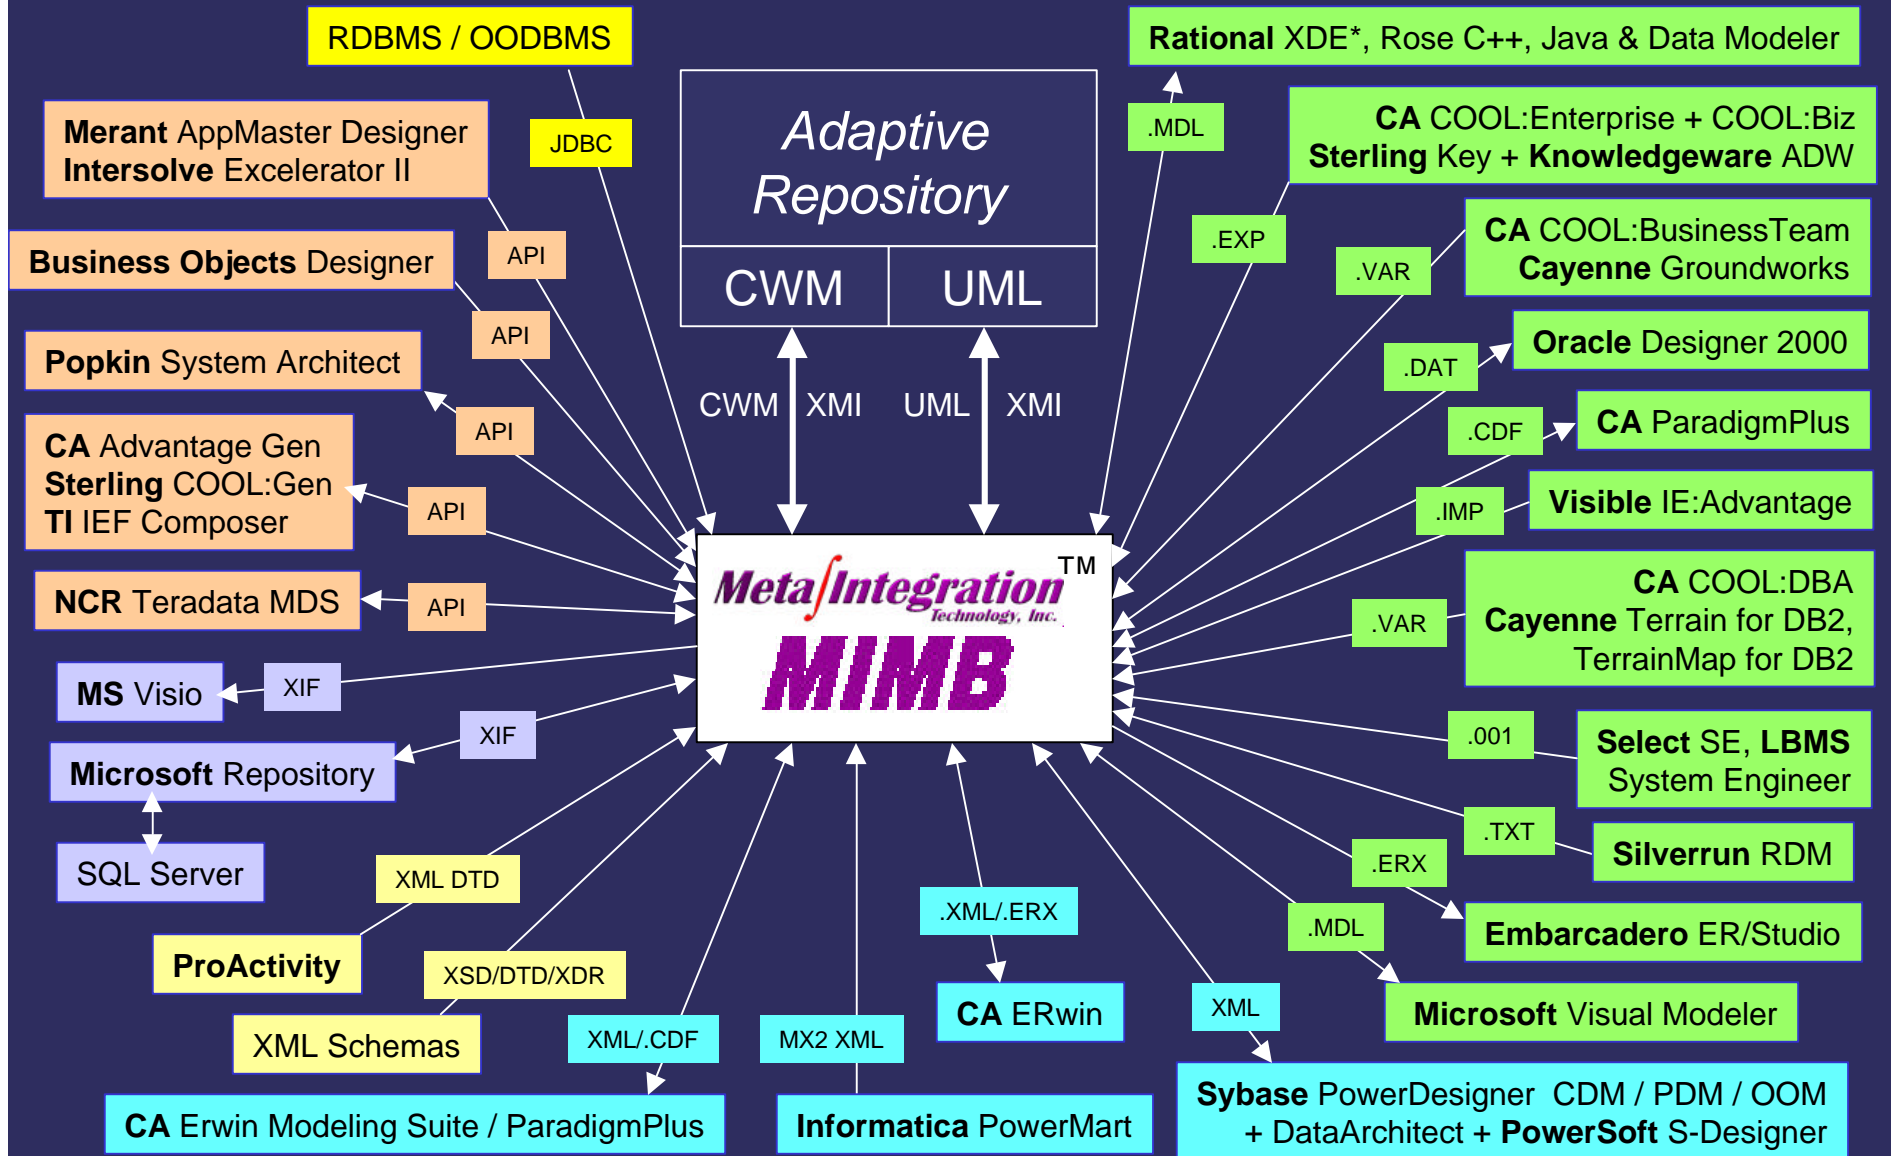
RDBMS / OODBMS

JDBC

Merant AppMaster Designer
Intersolve Excelerator II

Business Objects Designer

API

API

Popkin System Architect

API

CA Advantage Gen
Sterling COOL:Gen
TI IEF Composer

API

NCR Teradata MDS

API

MS Visio

XIF

XIF

Microsoft Repository

SQL Server

XML DTD

ProActivity

XSD/DTD/XDR

XML Schemas

XML/.CDF

CA Erwin Modeling Suite / ParadigmPlus

MX2 XML

Informatica PowerMart

Adaptive Repository

CWM

UML

CWM XMI

UML XMI

Meta Integration Technology, Inc. TM

MIMB

.XML/.ERX

CA ERwin

XML

Sybase PowerDesigner CDM / PDM / OOM
+ DataArchitect + PowerSoft S-Designer

Rational XDE*, Rose C++, Java & Data Modeler

.MDL

CA COOL:Enterprise + COOL:Biz
Sterling Key + Knowledgeware ADW

.EXP

.VAR

CA COOL:BusinessTeam
Cayenne Groundworks

.DAT

Oracle Designer 2000

.CDF

CA ParadigmPlus

.IMP

Visible IE:Advantage

.VAR

CA COOL:DBA
Cayenne Terrain for DB2,
TerrainMap for DB2

.001

Select SE, LBMS
System Engineer

.TXT

Silverrun RDM

.ERX

Embarcadero ER/Studio

.MDL

Microsoft Visual Modeler